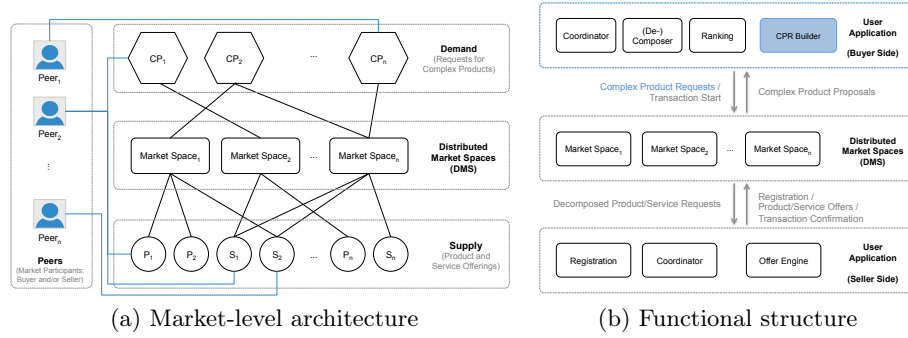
Peer$_1$

Peer$_2$

⋮

Peer$_n$

Peers
(Market Participants: Buyer and/or Seller)

CP$_1$ CP$_2$ ... CP$_n$

Demand
(Requests for Complex Products)

Market Space$_1$ Market Space$_2$ ... Market Space$_n$

Distributed Market Spaces (DMS)

P$_1$ P$_2$ S$_1$ S$_2$ ... P$_n$ S$_n$

Supply
(Product and Service Offerings)

(a) Market-level architecture

Coordinator (De-) Composer Ranking CPR Builder

User Application (Buyer Side)

Complex Product Requests / Transaction Start

Complex Product Proposals

Market Space$_1$ Market Space$_2$ ... Market Space$_n$

Distributed Market Spaces (DMS)

Decomposed Product/Service Requests

Registration / Product/Service Offers / Transaction Confirmation

Registration Coordinator Offer Engine

User Application (Seller Side)

(b) Functional structure